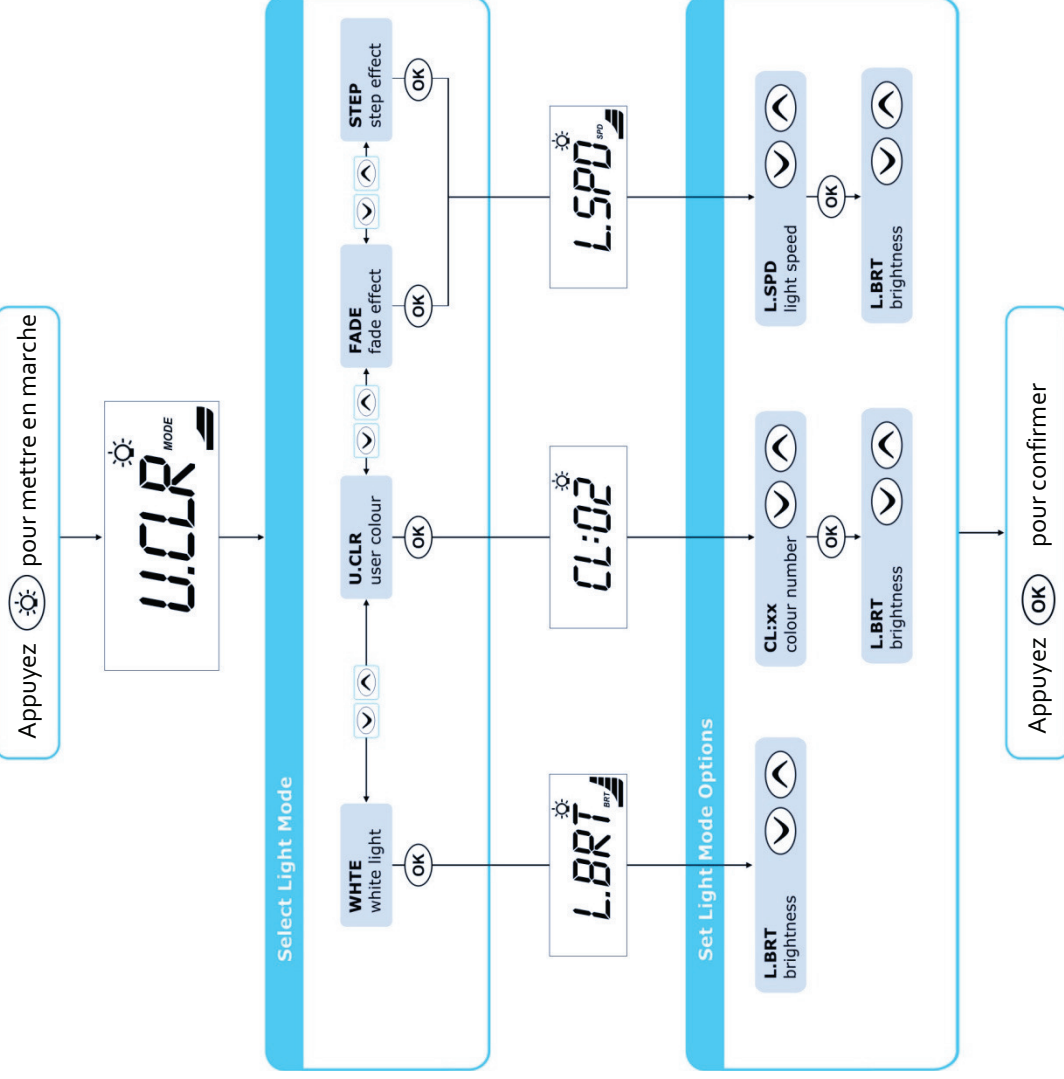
Appuyez pour mettre en marche

U.CLR MODE

Select Light Mode

WHTE
white light

OK

U.CLR
user colour

OK

FADE
fade effect

OK

STEP
step effect

OK

L.BRT BRT

CL:02

L.SPD SPD

Set Light Mode Options

L.BRT
brightness

CL:xx
colour number

OK

L.BRT
brightness

L.SPD
light speed

OK

L.BRT
brightness

Appuyez OK pour confirmer